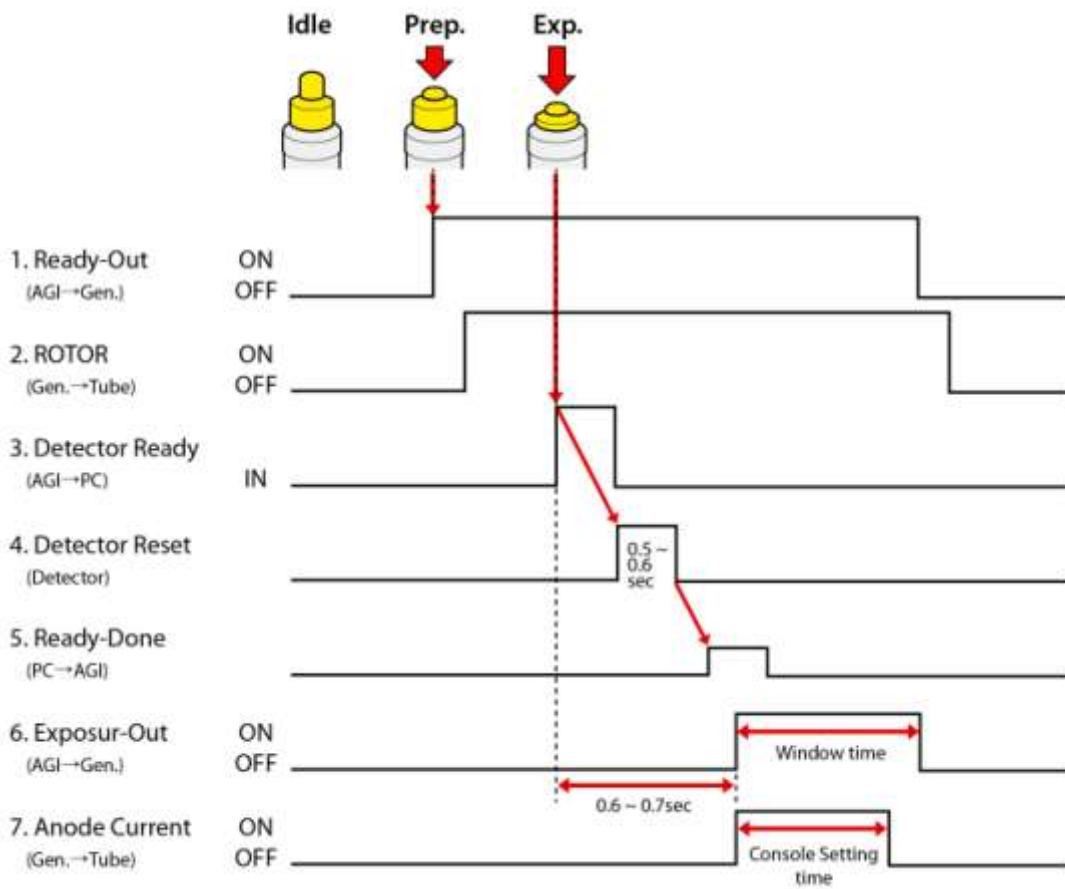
Idle Prep. Exp.

1. Ready-Out
(AGI→Gen.)
ON
OFF

2. ROTOR
(Gen.→Tube)
ON
OFF

3. Detector Ready
(AGI→PC)
IN

4. Detector Reset
(Detector)
0.5 ~ 0.6 sec

5. Ready-Done
(PC→AGI)

6. Exposur-Out
(AGI→Gen.)
ON
OFF
Window time

0.6 ~ 0.7sec

7. Anode Current
(Gen.→Tube)
ON
OFF
Console Setting time